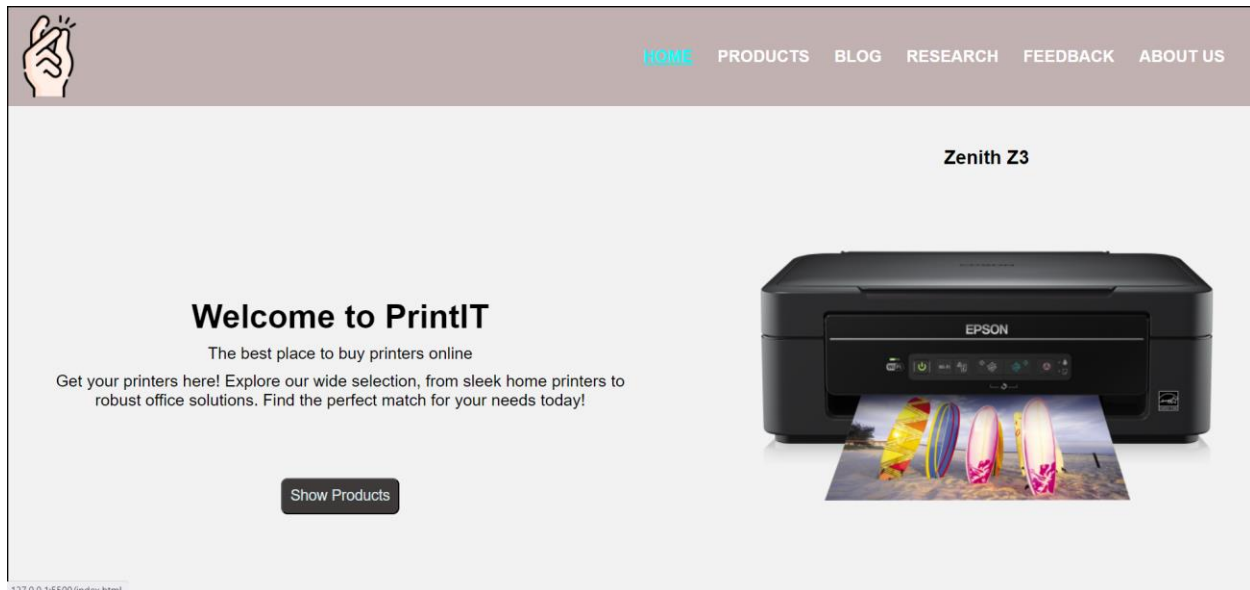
HOME PRODUCTS BLOG RESEARCH FEEDBACK ABOUT US

Zenith Z3

Welcome to PrintIT

The best place to buy printers online

Get your printers here! Explore our wide selection, from sleek home printers to robust office solutions. Find the perfect match for your needs today!

Show Products

EPSON

127.0.0.1:5500/index.html